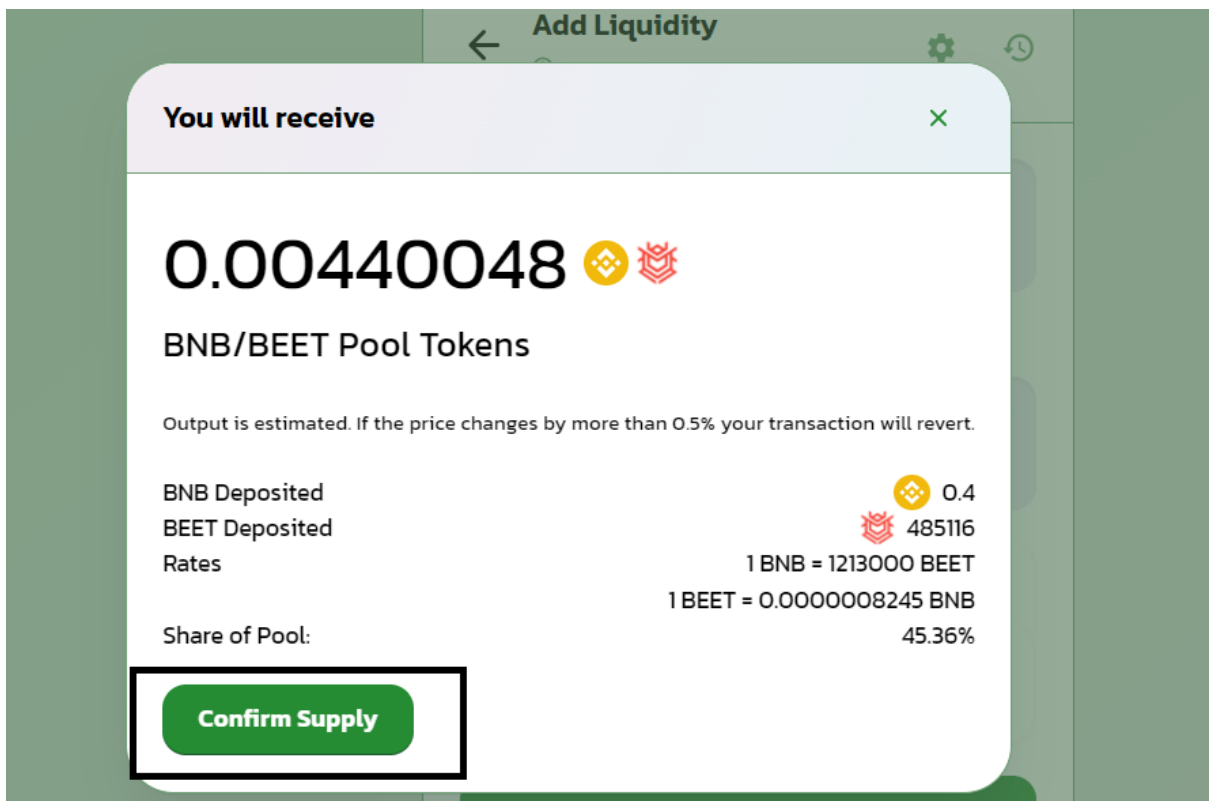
Add Liquidity

You will receive

0.00440048

BNB/BEET Pool Tokens

Output is estimated. If the price changes by more than 0.5% your transaction will revert.

BNB Deposited 0.4
BEET Deposited 485116
Rates 1 BNB = 1213000 BEET
1 BEET = 0.0000008245 BNB
Share of Pool: 45.36%

Confirm Supply